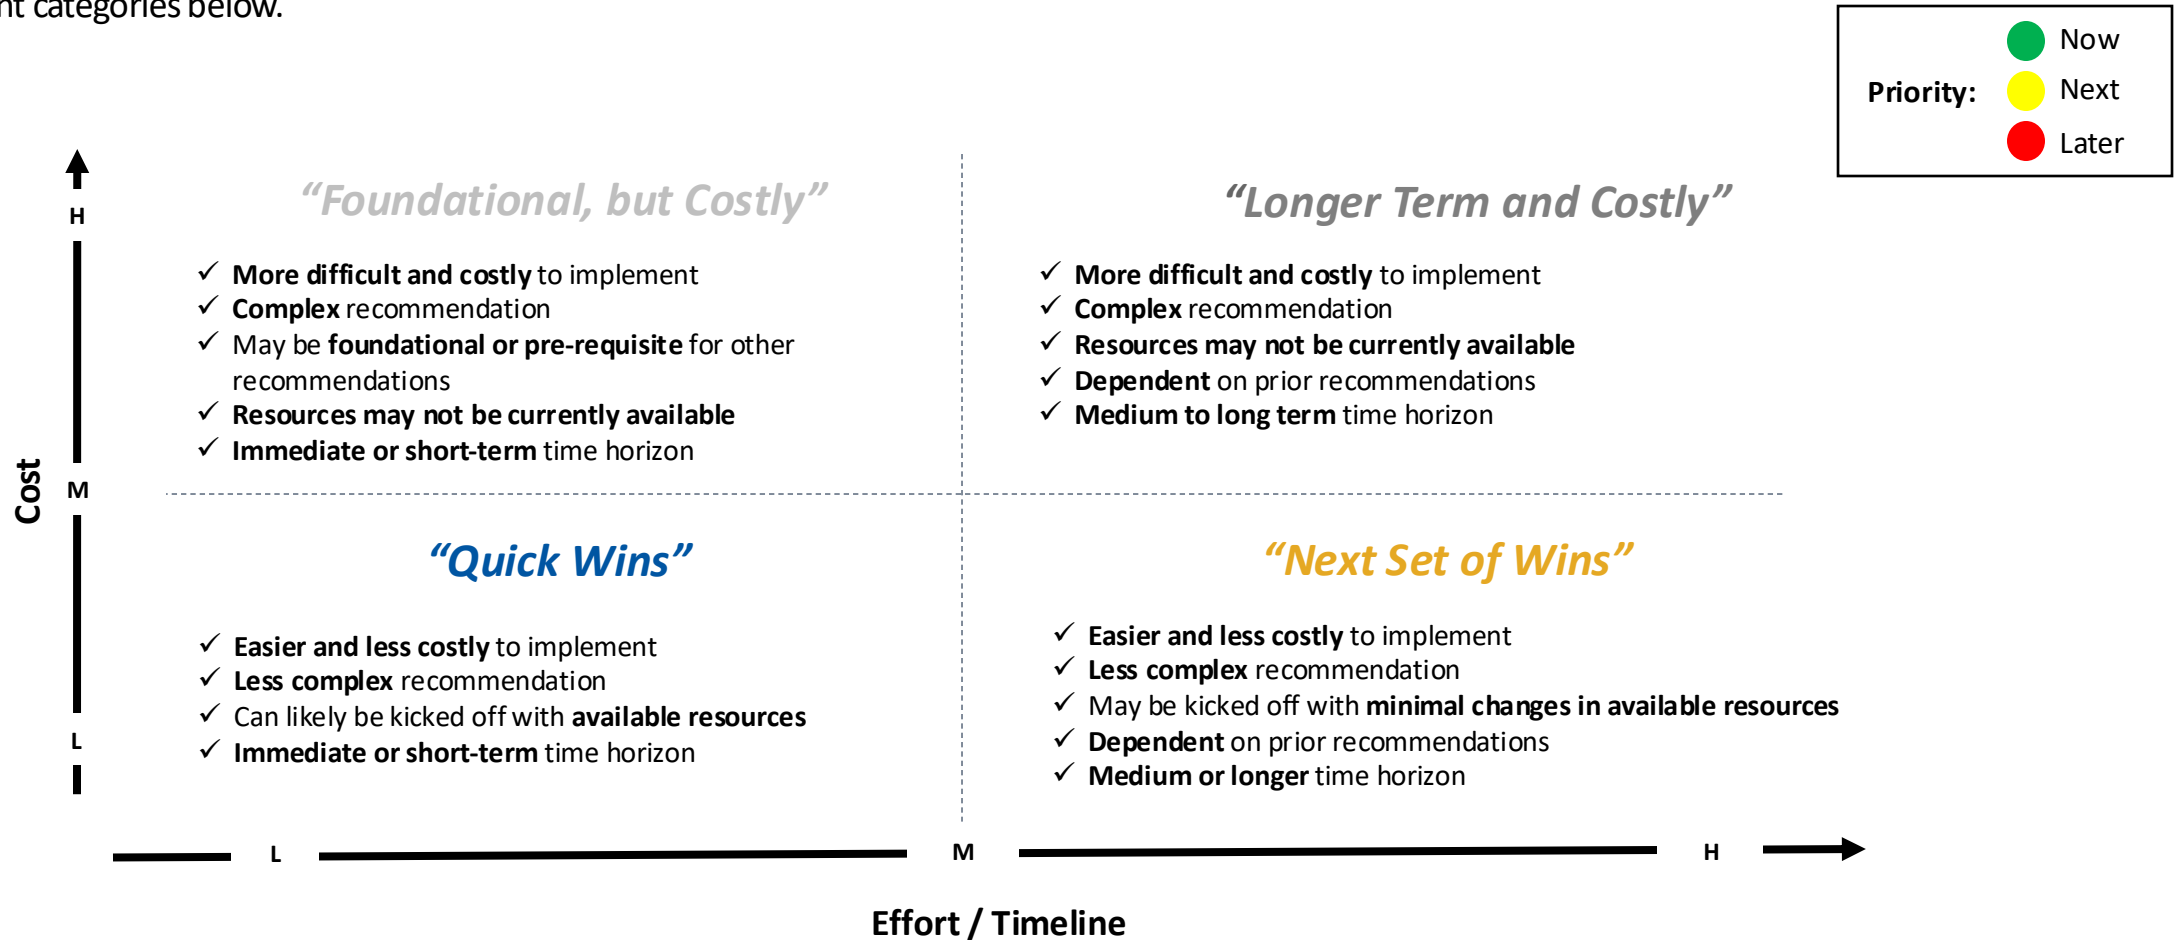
nt categories below.

Priority: Now Next Later

Cost

H

M

L

“Foundational, but Costly”

✓ More difficult and costly to implement
✓ Complex recommendation
✓ May be foundational or pre-requisite for other recommendations
✓ Resources may not be currently available
✓ Immediate or short-term time horizon

“Longer Term and Costly”

✓ More difficult and costly to implement
✓ Complex recommendation
✓ Resources may not be currently available
✓ Dependent on prior recommendations
✓ Medium to long term time horizon

“Quick Wins”

✓ Easier and less costly to implement
✓ Less complex recommendation
✓ Can likely be kicked off with available resources
✓ Immediate or short-term time horizon

“Next Set of Wins”

✓ Easier and less costly to implement
✓ Less complex recommendation
✓ May be kicked off with minimal changes in available resources
✓ Dependent on prior recommendations
✓ Medium or longer time horizon

L M H

Effort / Timeline